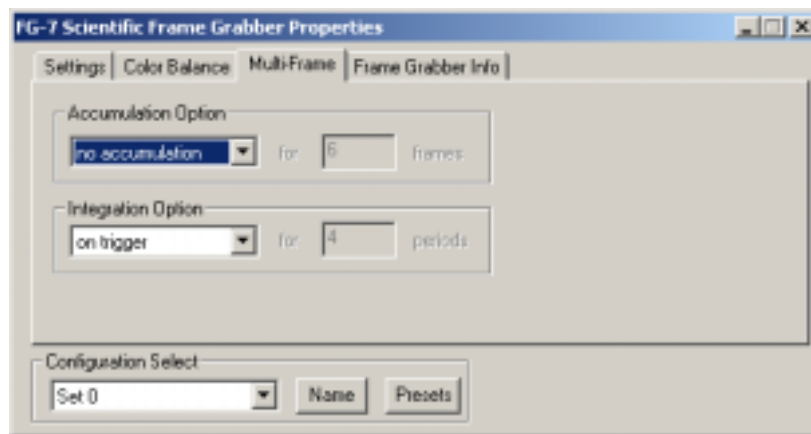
FG-7 Scientific Frame Grabber Properties

Settings | Color Balance | Multi-Frame | Frame Grabber Info

Accumulation Option

no accumulation for 6 frames

Integration Option

on trigger for 4 periods

Configuration Select

Set 0

Name

Presets